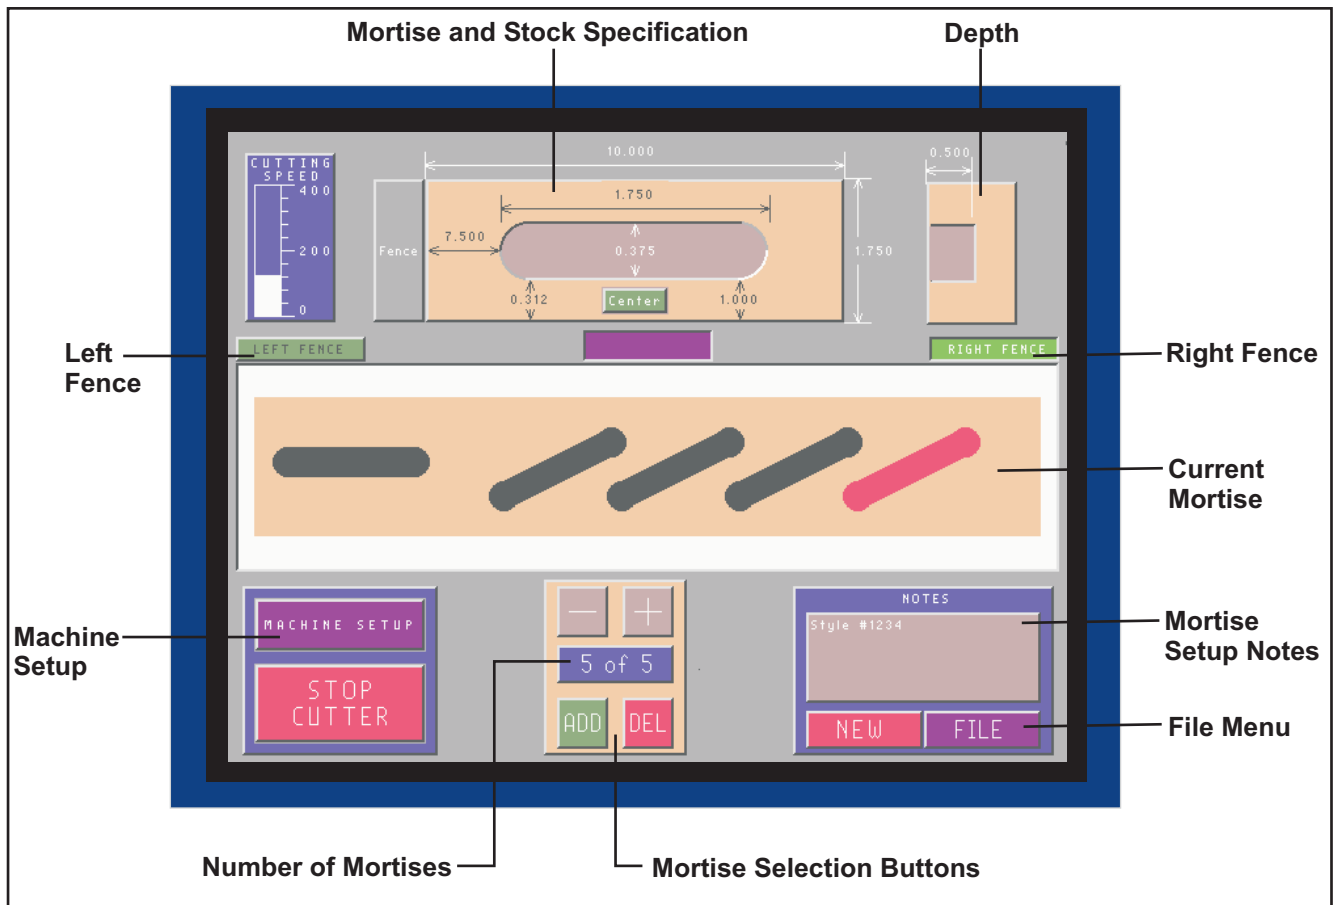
Mortise and Stock Specification

Depth

CUTTING SPEED

400

200

0

10.000

1.750

7.500

Fence

0.375

0.312

Center

1.000

1.750

0.500

Left Fence

LEFT FENCE

RIGHT FENCE

Right Fence

Current Mortise

Machine Setup

MACHINE SETUP

STOP CUTTER

—

+

5 of 5

ADD

DEL

NOTES

Style #1234

NEW

FILE

Mortise Setup Notes

File Menu

Number of Mortises

Mortise Selection Buttons